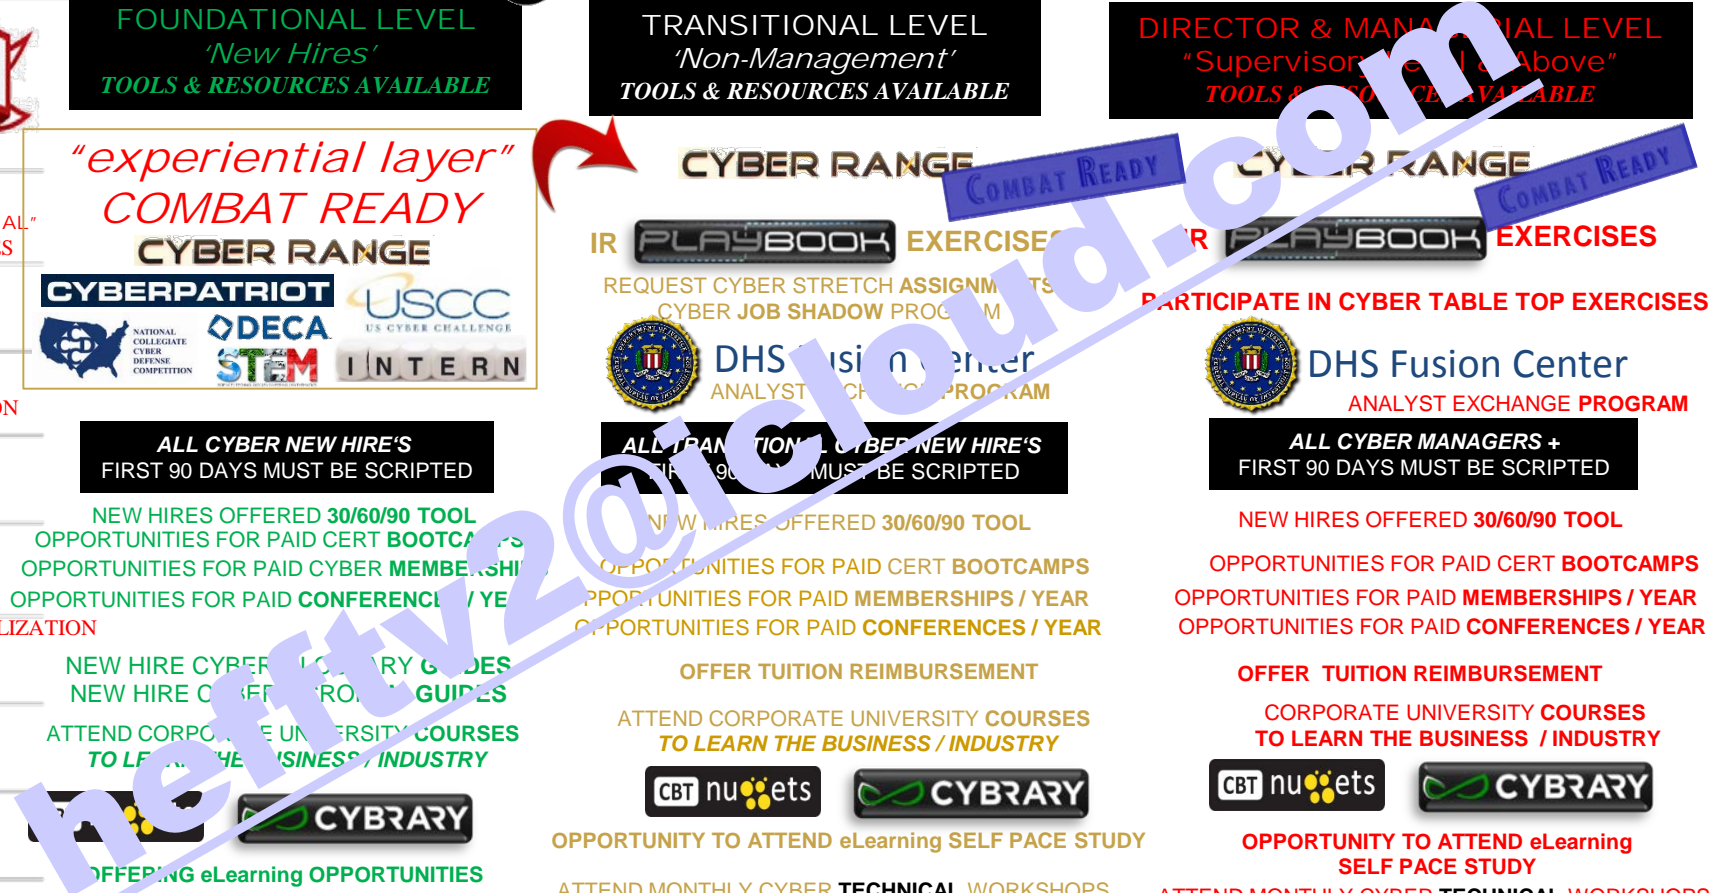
FOUNDATIONAL LEVEL
'New Hires'
TOOLS & RESOURCES AVAILABLE

TRANSITIONAL LEVEL
'Non-Management'
TOOLS & RESOURCES AVAILABLE

DIRECTOR & MANA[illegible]IAL LEVEL
"Supervisor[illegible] & Above"
TOOLS & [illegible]CE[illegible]VAILABLE

AL"
S
ON
LIZATION

"experiential layer"
COMBAT READY
CYBER RANGE
CYBERPATRIOT
USCC
US CYBER CHALLENGE
NATIONAL COLLEGIATE CYBER DEFENSE COMPETITION
DECA
STEM
INTERN

CYBER RANGE
COMBAT READY
IR PLAYBOOK EXERCISES
REQUEST CYBER STRETCH ASSIGNM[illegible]TS
CYBER JOB SHADOW PROG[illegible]M
DHS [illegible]usi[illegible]n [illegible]enter
ANALYST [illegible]CH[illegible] PROGRAM

CY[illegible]ER RANGE
COMBAT READY
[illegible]R PLAYBOOK EXERCISES
PARTICIPATE IN CYBER TABLE TOP EXERCISES
DHS Fusion Center
ANALYST EXCHANGE PROGRAM

ALL CYBER NEW HIRE'S
FIRST 90 DAYS MUST BE SCRIPTED

ALL TRAN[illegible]TION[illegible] CYBER NEW HIRE'S
FI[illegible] 90 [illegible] MUST BE SCRIPTED

ALL CYBER MANAGERS +
FIRST 90 DAYS MUST BE SCRIPTED

NEW HIRES OFFERED 30/60/90 TOOL
OPPORTUNITIES FOR PAID CERT BOOTCA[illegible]S
OPPORTUNITIES FOR PAID CYBER MEMBE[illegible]SHI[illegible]
OPPORTUNITIES FOR PAID CONFERENC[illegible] / YE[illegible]

NEW HIRE CYBER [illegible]RY G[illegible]DES
NEW HIRE C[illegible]EF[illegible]RO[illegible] GUIDES

ATTEND CORPO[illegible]E UN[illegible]ERSITY COURSES
TO LE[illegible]HE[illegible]SINESS / INDUSTRY

CYBRARY
OFFER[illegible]NG eLearning OPPORTUNITIES

N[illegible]W HIRES OFFERED 30/60/90 TOOL
OPPO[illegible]UNITIES FOR PAID CERT BOOTCAMPS
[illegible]PPO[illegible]UNITIES FOR PAID MEMBERSHIPS / YEAR
O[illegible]PORTUNITIES FOR PAID CONFERENCES / YEAR

OFFER TUITION REIMBURSEMENT

ATTEND CORPORATE UNIVERSITY COURSES
TO LEARN THE BUSINESS / INDUSTRY

CBT nuggets
CYBRARY
OPPORTUNITY TO ATTEND eLearning SELF PACE STUDY
ATTEND MONTHLY CYBER TECHNICAL WORKSHOPS

NEW HIRES OFFERED 30/60/90 TOOL
OPPORTUNITIES FOR PAID CERT BOOTCAMPS
OPPORTUNITIES FOR PAID MEMBERSHIPS / YEAR
OPPORTUNITIES FOR PAID CONFERENCES / YEAR

OFFER TUITION REIMBURSEMENT

CORPORATE UNIVERSITY COURSES
TO LEARN THE BUSINESS / INDUSTRY

CBT nuggets
CYBRARY
OPPORTUNITY TO ATTEND eLearning
SELF PACE STUDY
ATTEND MONTHLY CYBER TECHNICAL WORKSHOPS

hefftv2@icloud.com